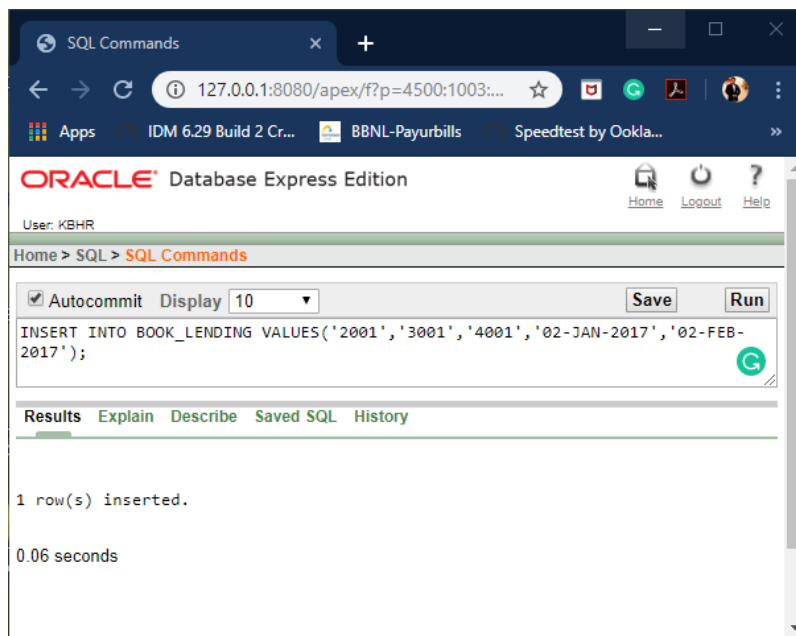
SQL Commands ×

127.0.0.1:8080/apex/f?p=4500:1003:...

Apps IDM 6.29 Build 2 Cr... BBNL-Payurbills Speedtest by Ookla... »

ORACLE Database Express Edition

Home Logout Help

User: KBHR

Home > SQL > SQL Commands

Autocommit Display 10 Save Run

INSERT INTO BOOK_LENDING VALUES('2001','3001','4001','02-JAN-2017','02-FEB-2017');

Results Explain Describe Saved SQL History

1 row(s) inserted.

0.06 seconds